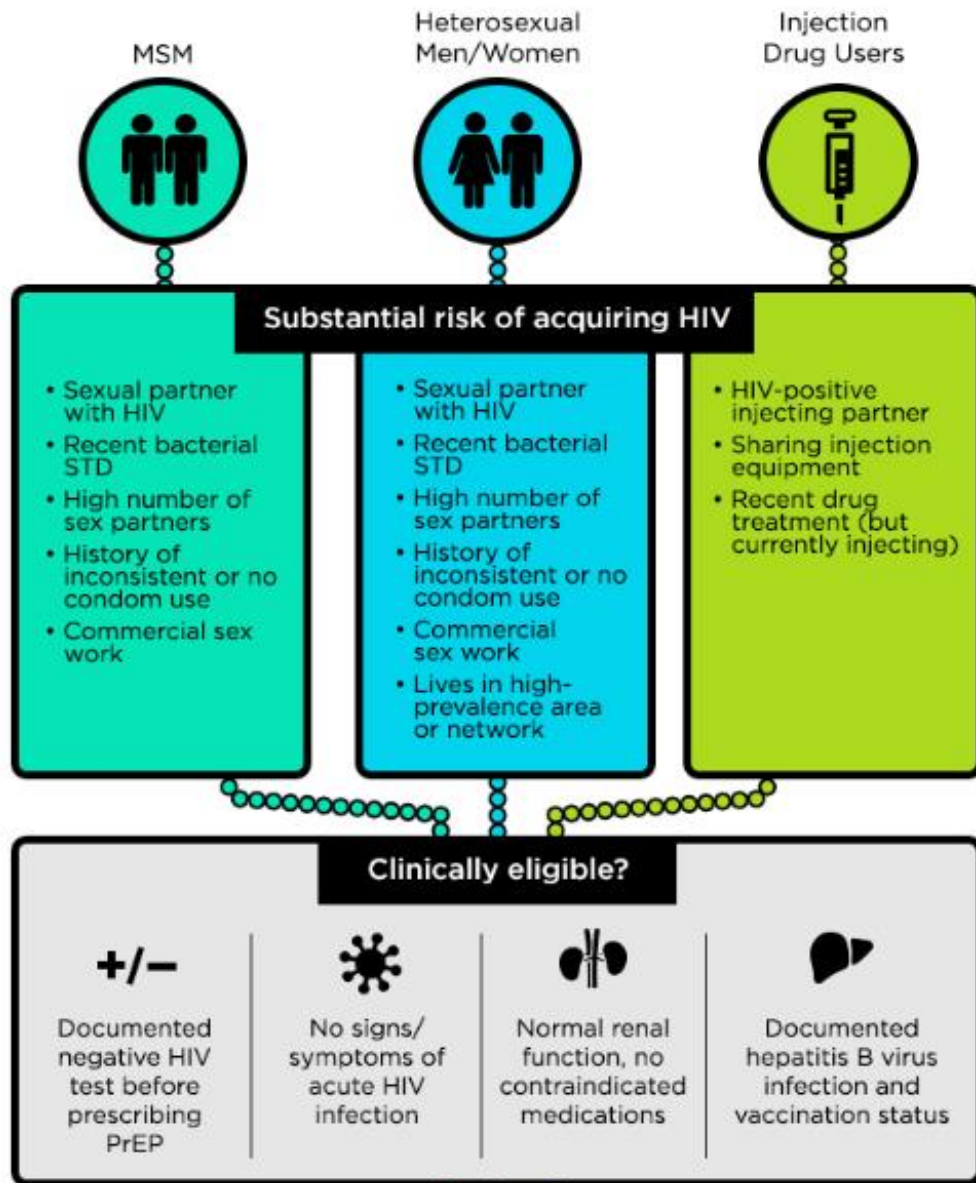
MSM

Heterosexual Men/Women

Injection Drug Users

Substantial risk of acquiring HIV

• Sexual partner with HIV
• Recent bacterial STD
• High number of sex partners
• History of inconsistent or no condom use
• Commercial sex work

• Sexual partner with HIV
• Recent bacterial STD
• High number of sex partners
• History of inconsistent or no condom use
• Commercial sex work
• Lives in high-prevalence area or network

• HIV-positive injecting partner
• Sharing injection equipment
• Recent drug treatment (but currently injecting)

Clinically eligible?

+/−

Documented negative HIV test before prescribing PrEP

No signs/ symptoms of acute HIV infection

Normal renal function, no contraindicated medications

Documented hepatitis B virus infection and vaccination status